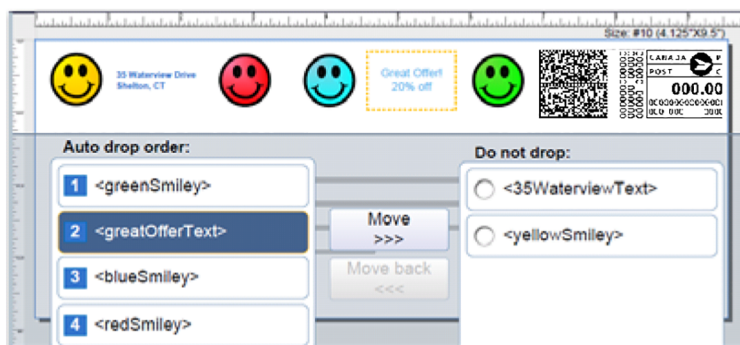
Size: #10 (4.125"X9.5")

35 Waterview Drive
Shelton, CT

Great Offer!
20% off

CANADA
POST
000.00

Auto drop order:

1 <greenSmiley>

2 <greatOfferText>

3 <blueSmiley>

4 <redSmiley>

Move
>>>

Move back
<<<

Do not drop:

<35WaterviewText>

<yellowSmiley>